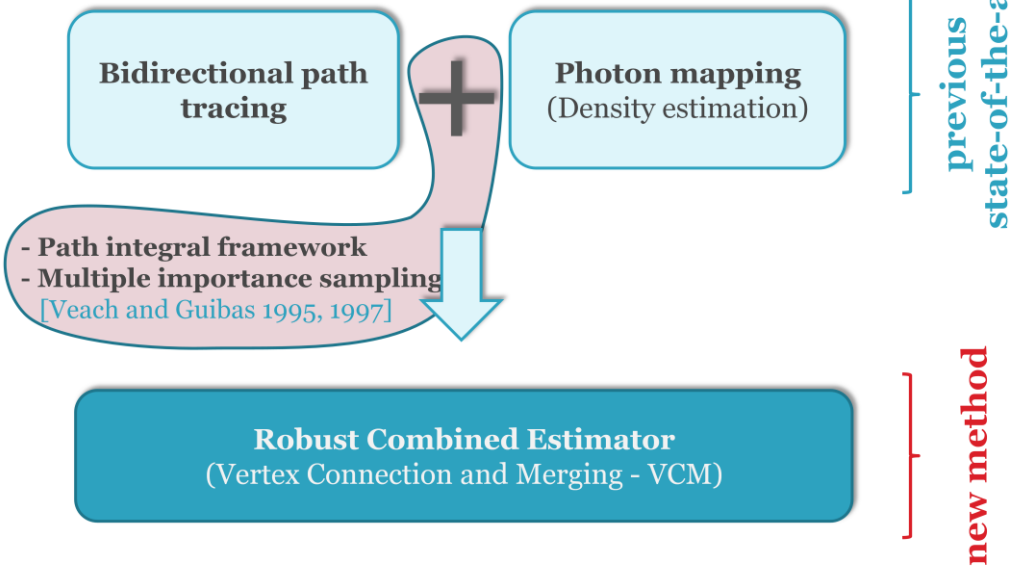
Bidirectional path tracing

+

Photon mapping
(Density estimation)

previous
state-of-the-a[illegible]

- Path integral framework
- Multiple importance sampling
[Veach and Guibas 1995, 1997]

Robust Combined Estimator
(Vertex Connection and Merging - VCM)

new method